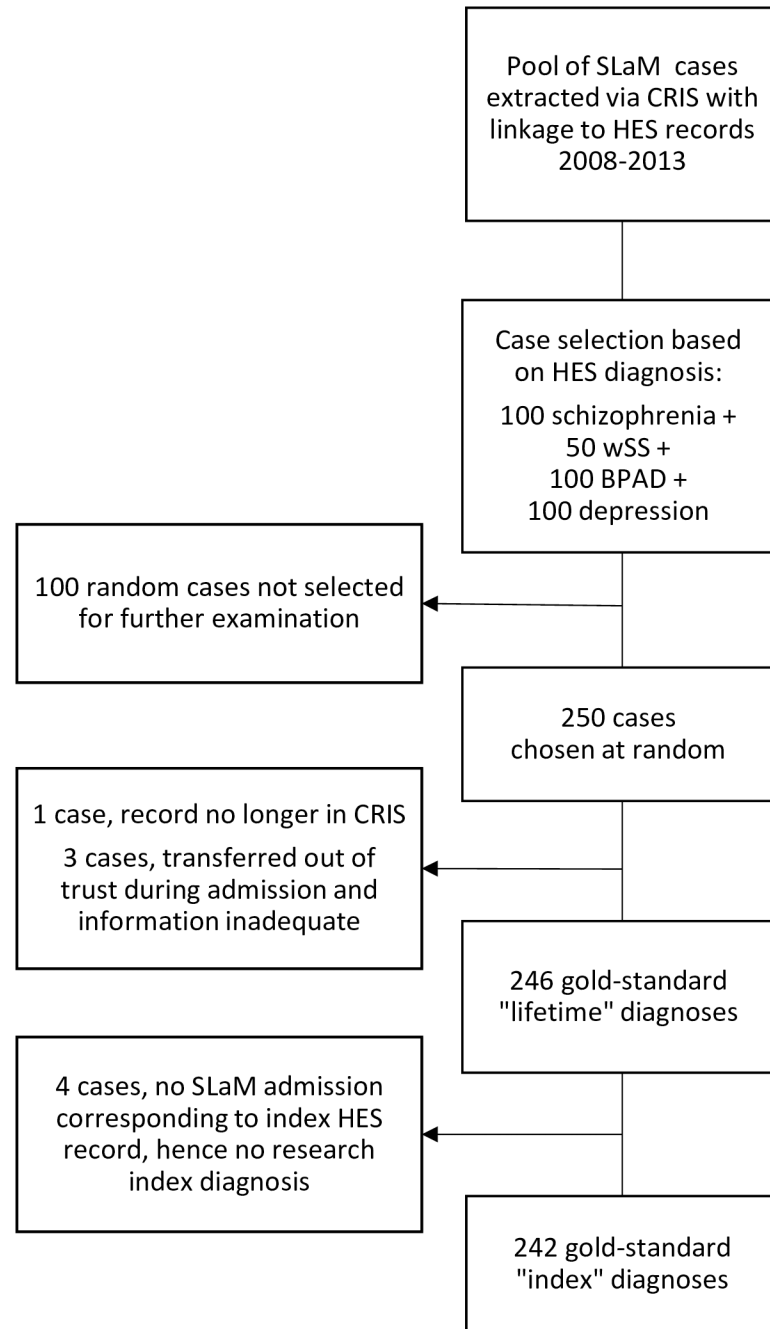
Pool of SLaM cases extracted via CRIS with linkage to HES records 2008-2013

Case selection based on HES diagnosis:

100 schizophrenia + 50 wSS + 100 BPAD + 100 depression

100 random cases not selected for further examination

250 cases chosen at random

1 case, record no longer in CRIS

3 cases, transferred out of trust during admission and information inadequate

246 gold-standard "lifetime" diagnoses

4 cases, no SLaM admission corresponding to index HES record, hence no research index diagnosis

242 gold-standard "index" diagnoses